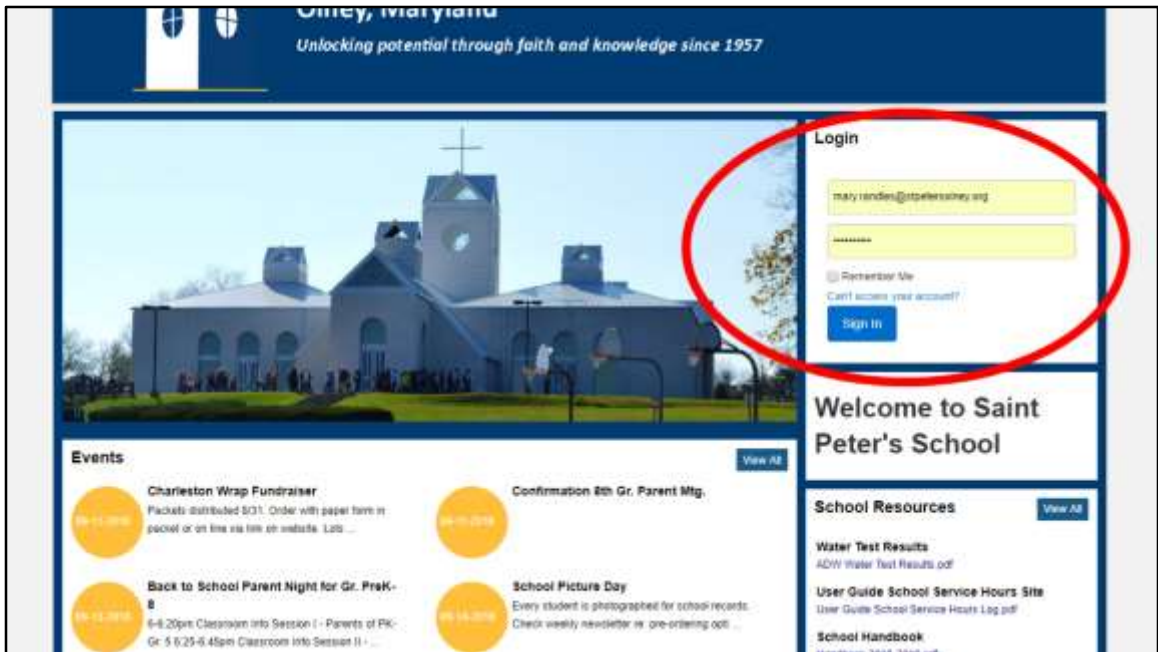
Olney, Maryland
Unlocking potential through faith and knowledge since 1957

Login

mary.randles@stpetersolney.org

••••••••••

Remember Me
Can't access your account?
Sign In

Welcome to Saint Peter's School

Events
View All

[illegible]
Charleston Wrap Fundraiser
Packets distributed 9/21. Order with paper form in packet or on line via link on website. Lots ...

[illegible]
Confirmation 8th Gr. Parent Mtg.

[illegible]
Back to School Parent Night for Gr. PreK-8
6-6:20pm Classroom Info Session I - Parents of PK-Gr. 5 6:25-6:45pm Classroom Info Session II - ...

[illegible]
School Picture Day
Every student is photographed for school records. Check weekly newsletter re: pre-ordering opti ...

School Resources
View All

Water Test Results
ADW Water Test Results.pdf

User Guide School Service Hours Site
User Guide School Service Hours Log.pdf

School Handbook
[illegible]